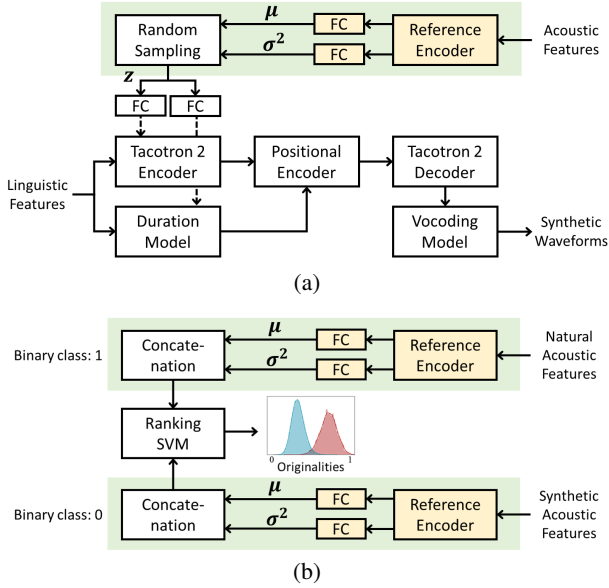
Random Sampling

$\mu$

FC

Reference Encoder

Acoustic Features

$\sigma^2$

FC

$z$

FC

FC

Tacotron 2 Encoder

Positional Encoder

Tacotron 2 Decoder

Linguistic Features

Duration Model

Vocoding Model

Synthetic Waveforms

(a)

Binary class: 1

Concatenation

$\mu$

FC

Reference Encoder

Natural Acoustic Features

$\sigma^2$

FC

Ranking SVM

0

1

Originalities

Binary class: 0

Concatenation

$\mu$

FC

Reference Encoder

Synthetic Acoustic Features

$\sigma^2$

FC

(b)